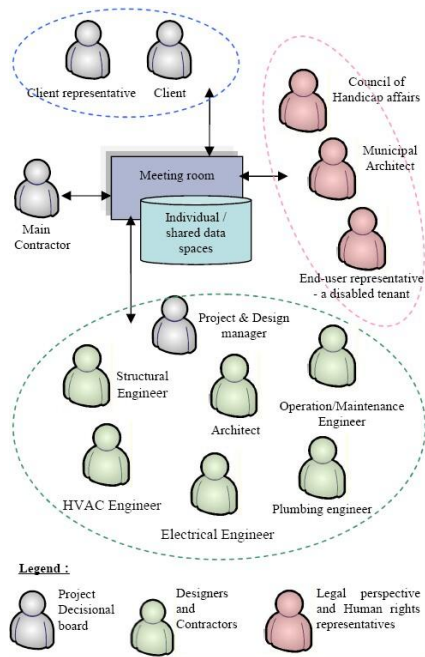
Client representative

Client

Council of Handicap affairs

Municipal Architect

End-user representative - a disabled tenant

Meeting room

Individual / shared data spaces

Main Contractor

Project & Design manager

Structural Engineer

Architect

Operation/Maintenance Engineer

HVAC Engineer

Plumbing engineer

Electrical Engineer

Legend :

Project Decisional board

Designers and Contractors

Legal perspective and Human rights representatives